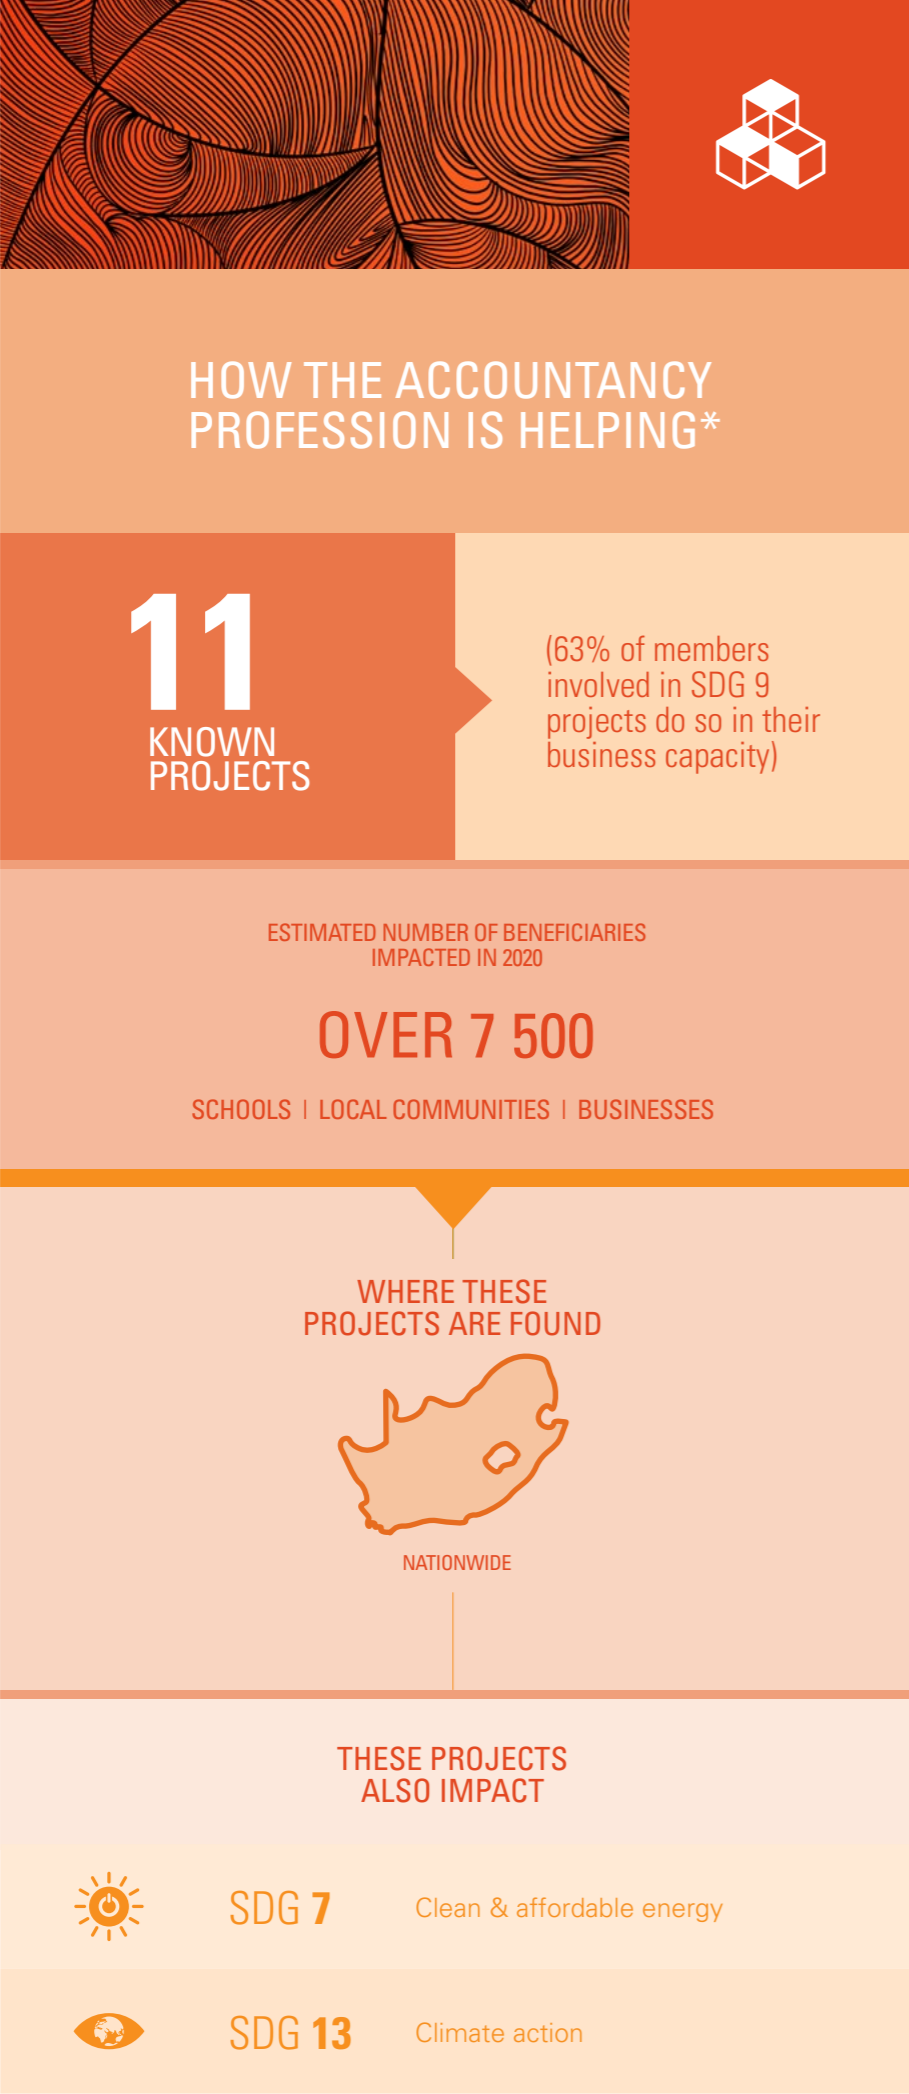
HOW THE ACCOUNTANCY PROFESSION IS HELPING*

11
KNOWN PROJECTS

(63% of members involved in SDG 9 projects do so in their business capacity)

ESTIMATED NUMBER OF BENEFICIARIES IMPACTED IN 2020

OVER 7 500

SCHOOLS | LOCAL COMMUNITIES | BUSINESSES

WHERE THESE PROJECTS ARE FOUND

NATIONWIDE

THESE PROJECTS ALSO IMPACT

SDG 7 Clean & affordable energy

SDG 13 Climate action